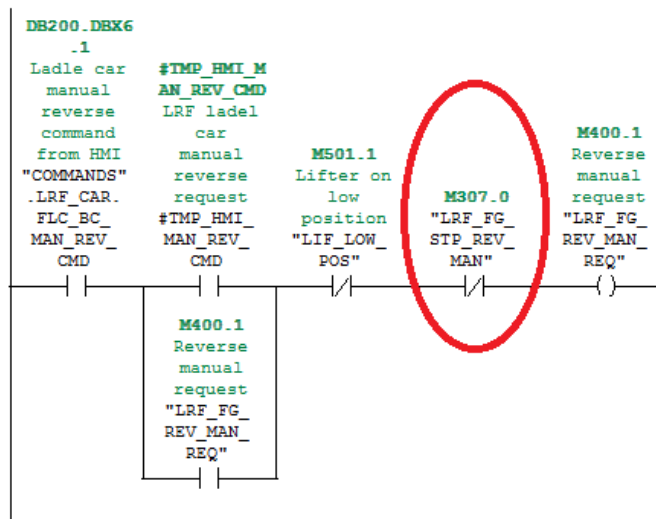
DB200.DBX6.1
Ladle car manual reverse command from HMI
"COMMANDS".LRF_CAR.FLC_BC_MAN_REV_CMD

#TMP_HMI_MAN_REV_CMD
LRF ladel car manual reverse request
#TMP_HMI_MAN_REV_CMD

M501.1
Lifter on low position
"LIF_LOW_POS"

M307.0
"LRF_FG_STP_REV_MAN"

M400.1
Reverse manual request
"LRF_FG_REV_MAN_REQ"

M400.1
Reverse manual request
"LRF_FG_REV_MAN_REQ"